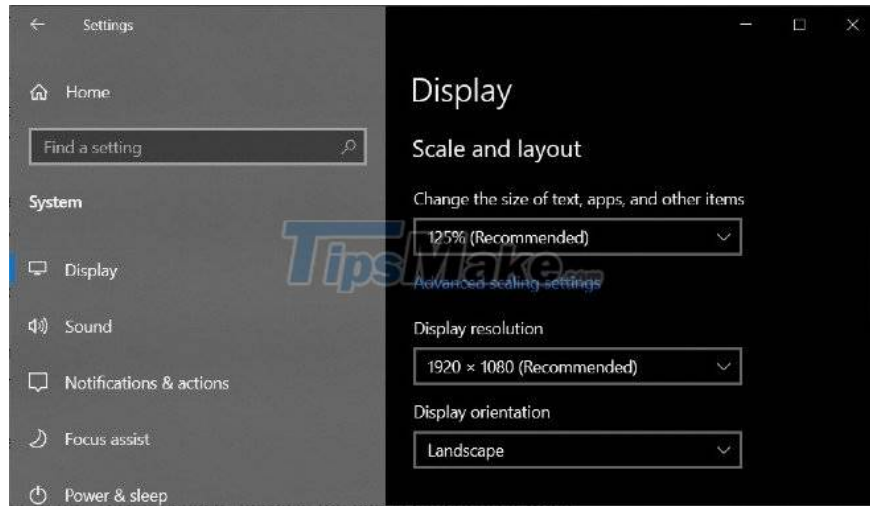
Settings

Home

Find a setting

System

Display

Sound

Notifications & actions

Focus assist

Power & sleep

Display

Scale and layout

Change the size of text, apps, and other items

125% (Recommended)

Advanced scaling settings

Display resolution

1920 × 1080 (Recommended)

Display orientation

Landscape

TipsMake.com